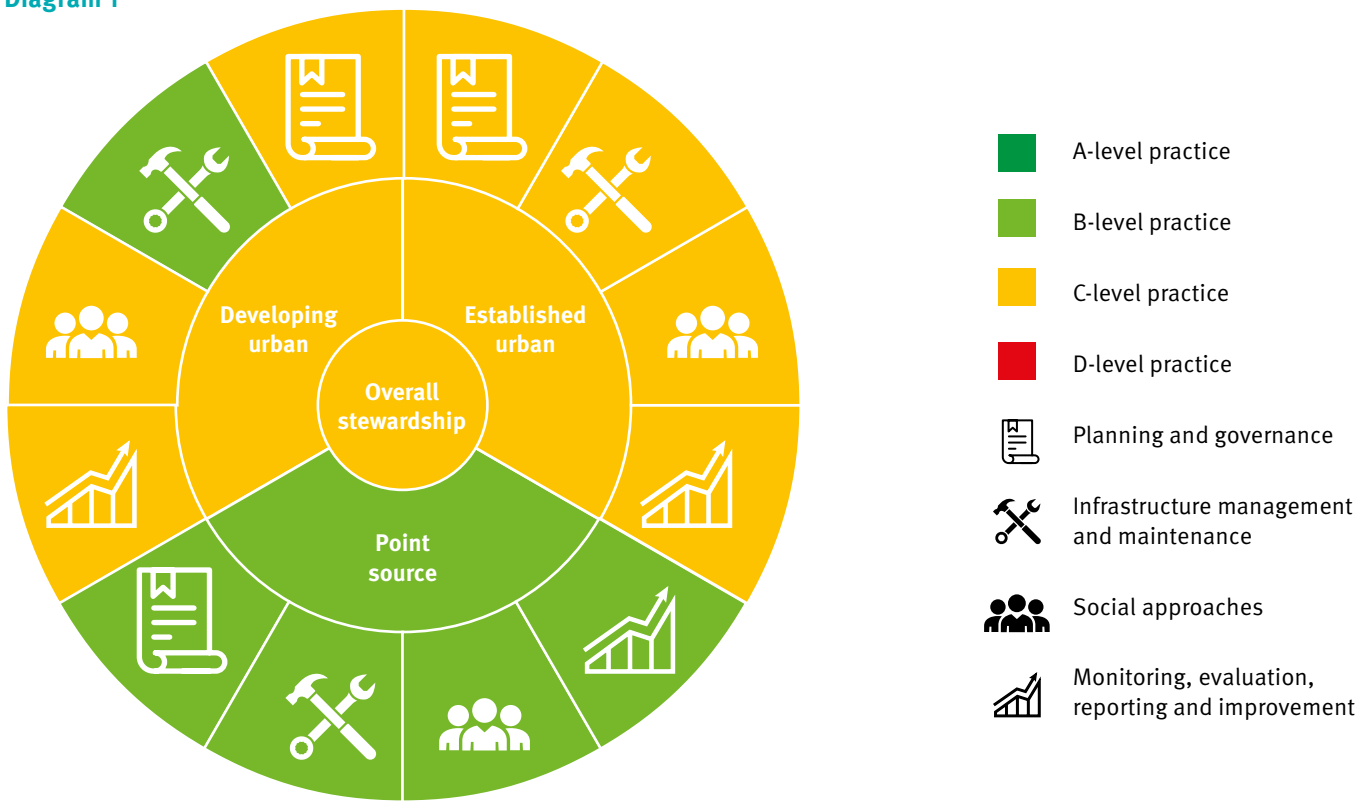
Diagram 1

Developing urban

Established urban

Overall stewardship

Point source

A-level practice

B-level practice

C-level practice

D-level practice

Planning and governance

Infrastructure management and maintenance

Social approaches

Monitoring, evaluation, reporting and improvement